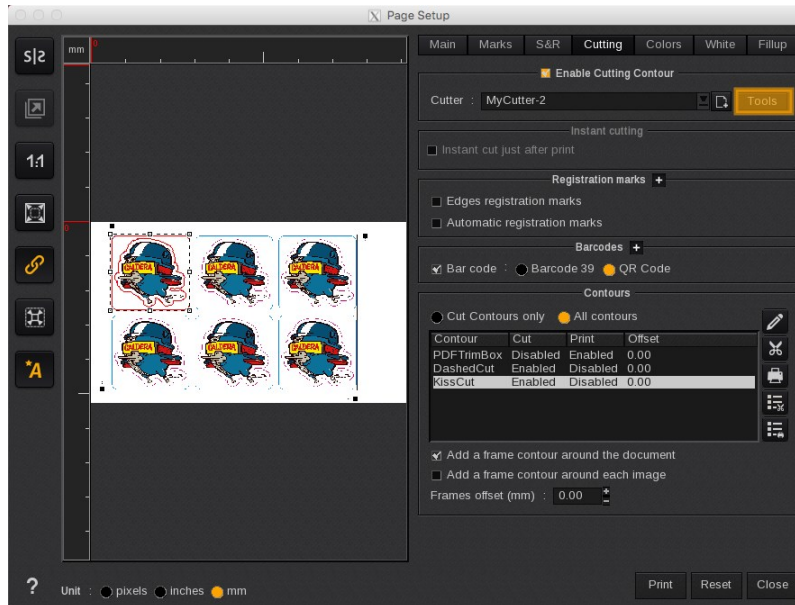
Page Setup

S|S

1:1

*A

mm

0

0

CALDERA

Main Marks S&R Cutting Colors White Fillup

Enable Cutting Contour

Cutter : MyCutter-2

Tools

Instant cutting

Instant cut just after print

Registration marks +

Edges registration marks

Automatic registration marks

Barcodes +

Bar code : Barcode 39 QR Code

Contours

Cut Contours only All contours

| Contour | Cut | Print | Offset |
|---|---|---|---|
| PDFTrimBox | Disabled | Enabled | 0.00 |
| DashedCut | Enabled | Disabled | 0.00 |
| KissCut | Enabled | Disabled | 0.00 |

Add a frame contour around the document

Add a frame contour around each image

Frames offset (mm) : 0.00

?

Unit : pixels inches mm

Print Reset Close